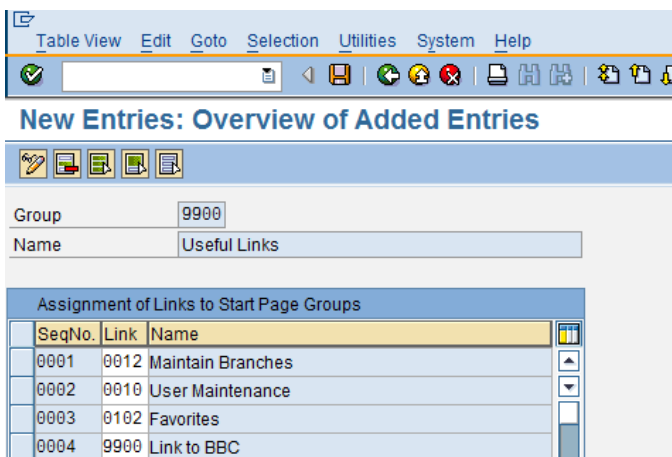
Table View Edit Goto Selection Utilities System Help

New Entries: Overview of Added Entries

Group 9900
Name Useful Links

Assignment of Links to Start Page Groups

| SeqNo. | Link | Name |
|---|---|---|
| 0001 | 0012 | Maintain Branches |
| 0002 | 0010 | User Maintenance |
| 0003 | 0102 | Favorites |
| 0004 | 9900 | Link to BBC |